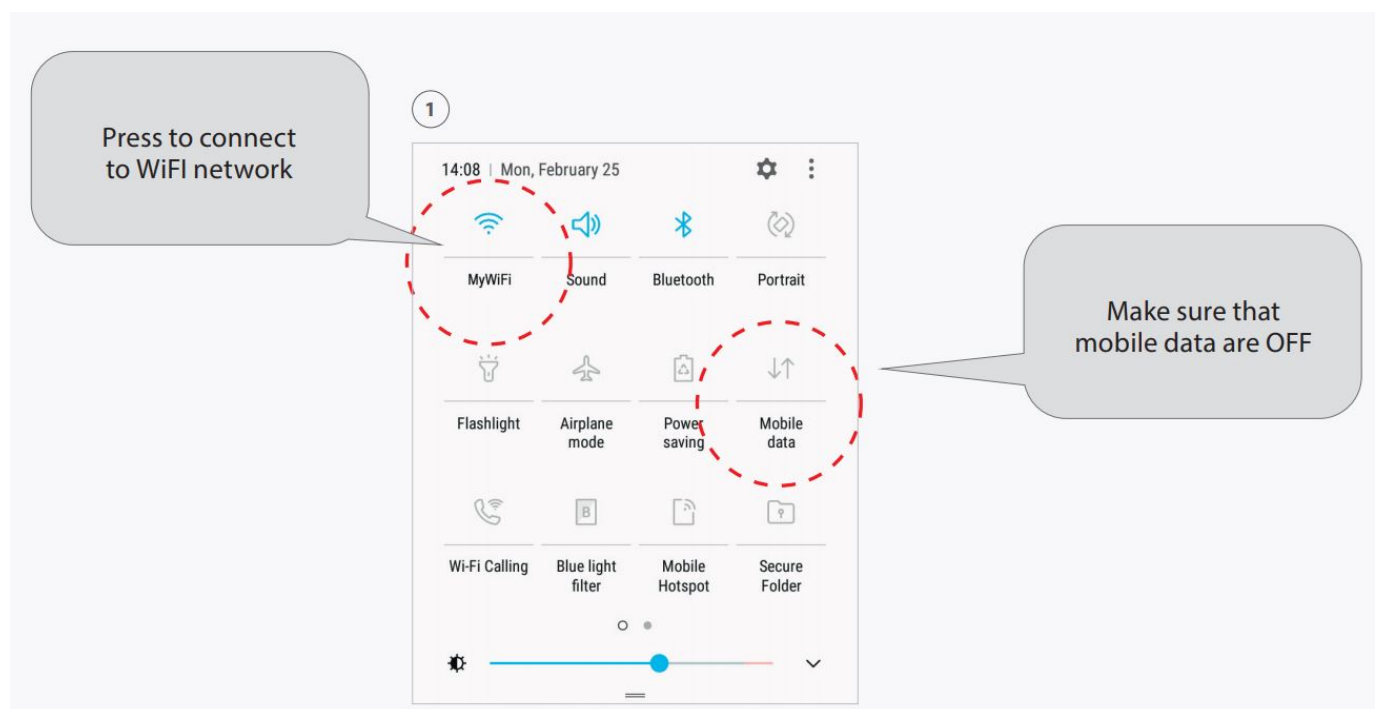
Press to connect to WiFI network

1

14:08 | Mon, February 25

MyWiFi
Sound
Bluetooth
Portrait

Flashlight
Airplane mode
Power saving
Mobile data

Wi-Fi Calling
Blue light filter
Mobile Hotspot
Secure Folder

B

Make sure that mobile data are OFF